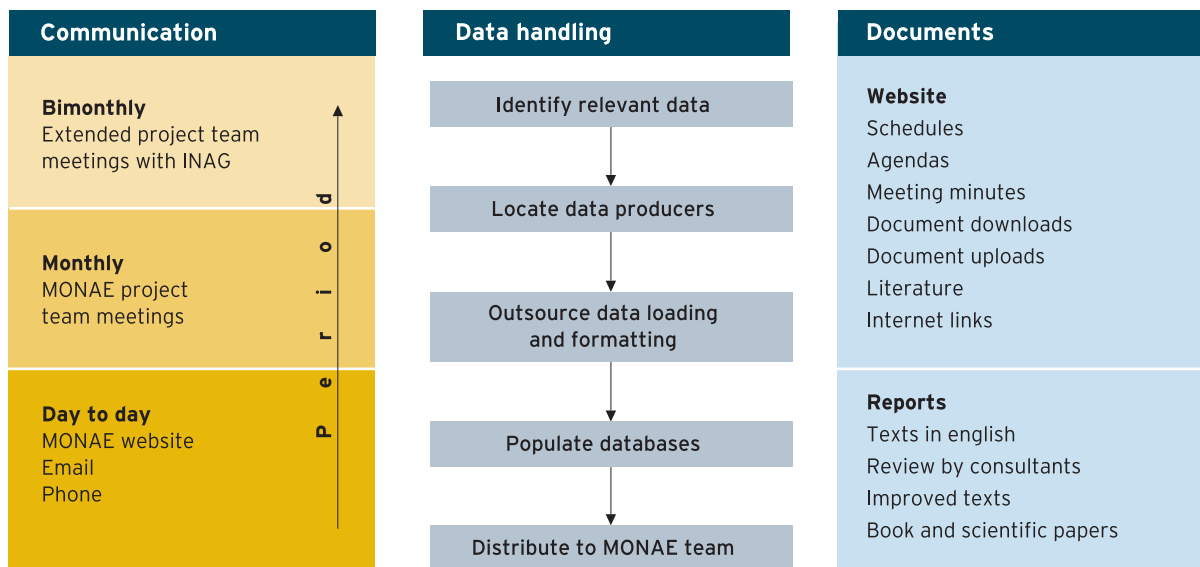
Communication

Bimonthly
Extended project team meetings with INAG

Monthly
MONAE project team meetings

Day to day
MONAE website
Email
Phone

Period

Data handling

Identify relevant data

Locate data producers

Outsource data loading and formatting

Populate databases

Distribute to MONAE team

Documents

Website
Schedules
Agendas
Meeting minutes
Document downloads
Document uploads
Literature
Internet links

Reports
Texts in english
Review by consultants
Improved texts
Book and scientific papers